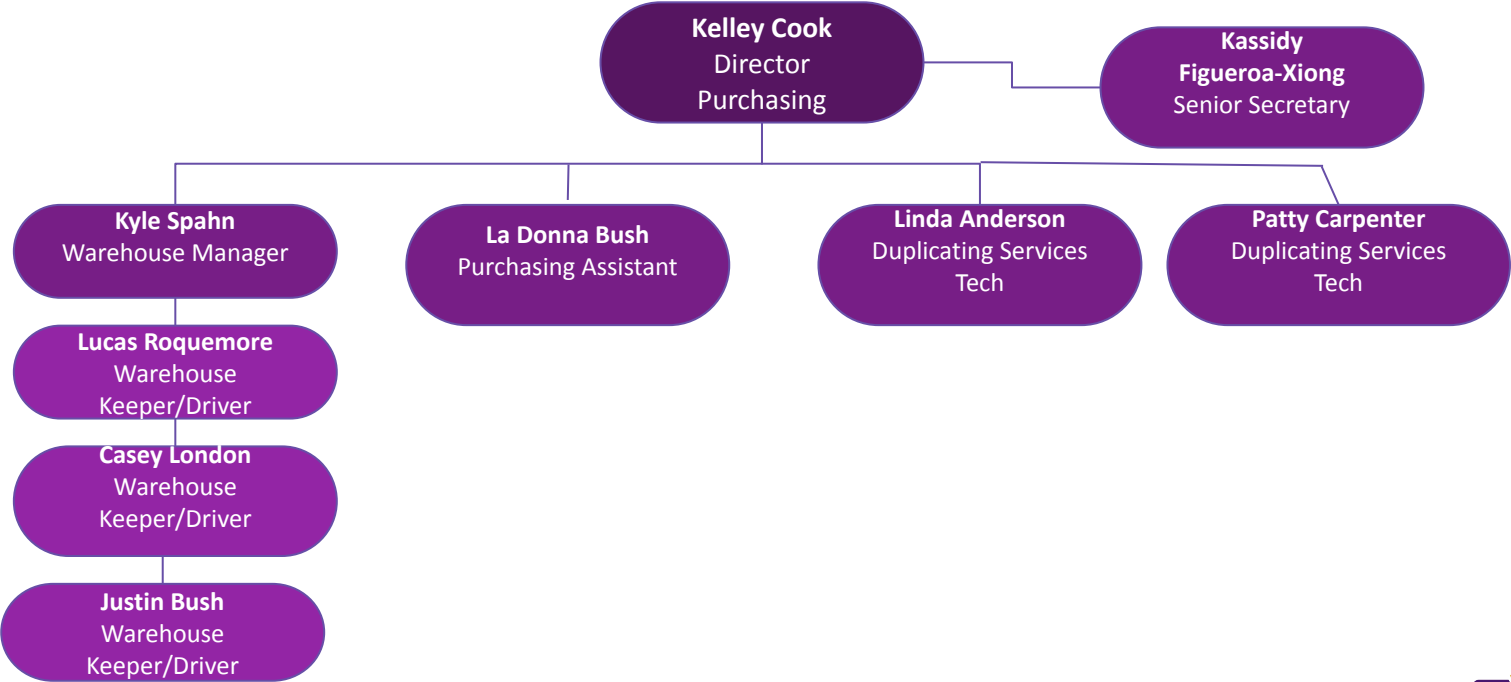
Kelley Cook
Director
Purchasing

Kassidy Figueroa-Xiong
Senior Secretary

Kyle Spahn
Warehouse Manager

La Donna Bush
Purchasing Assistant

Linda Anderson
Duplicating Services Tech

Patty Carpenter
Duplicating Services Tech

Lucas Roquemore
Warehouse Keeper/Driver

Casey London
Warehouse Keeper/Driver

Justin Bush
Warehouse Keeper/Driver